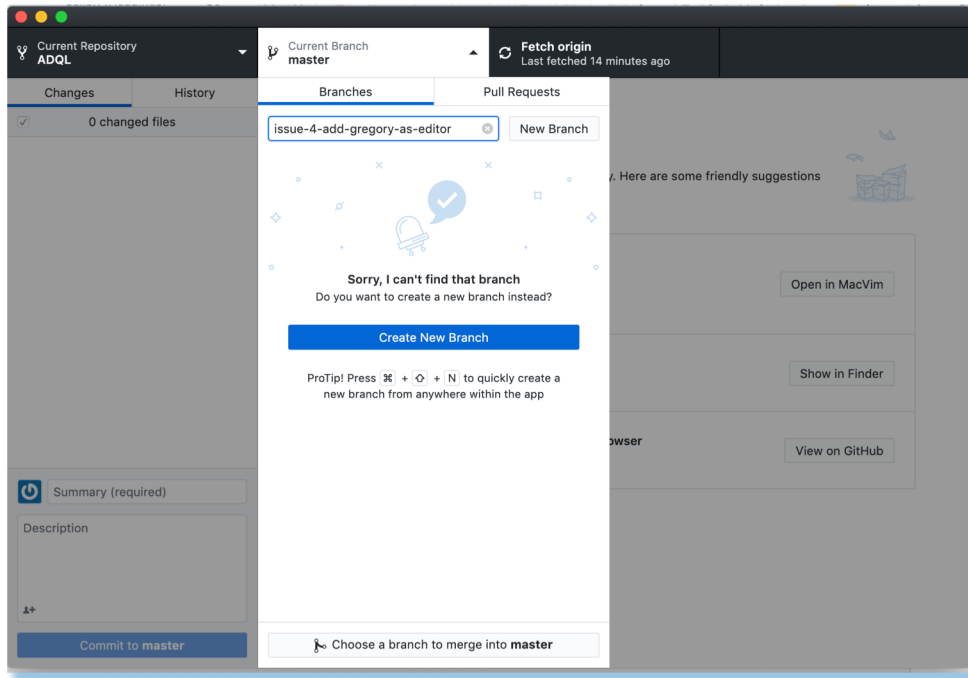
Current Repository
ADQL

Current Branch
master

Fetch origin
Last fetched 14 minutes ago

Changes

History

0 changed files

Branches

Pull Requests

issue-4-add-gregory-as-editor

New Branch

Sorry, I can't find that branch
Do you want to create a new branch instead?

Create New Branch

ProTip! Press ⌘ + ⇧ + N to quickly create a new branch from anywhere within the app

y. Here are some friendly suggestions

Open in MacVim

Show in Finder

owser

View on GitHub

Summary (required)

Description

Commit to master

Choose a branch to merge into master